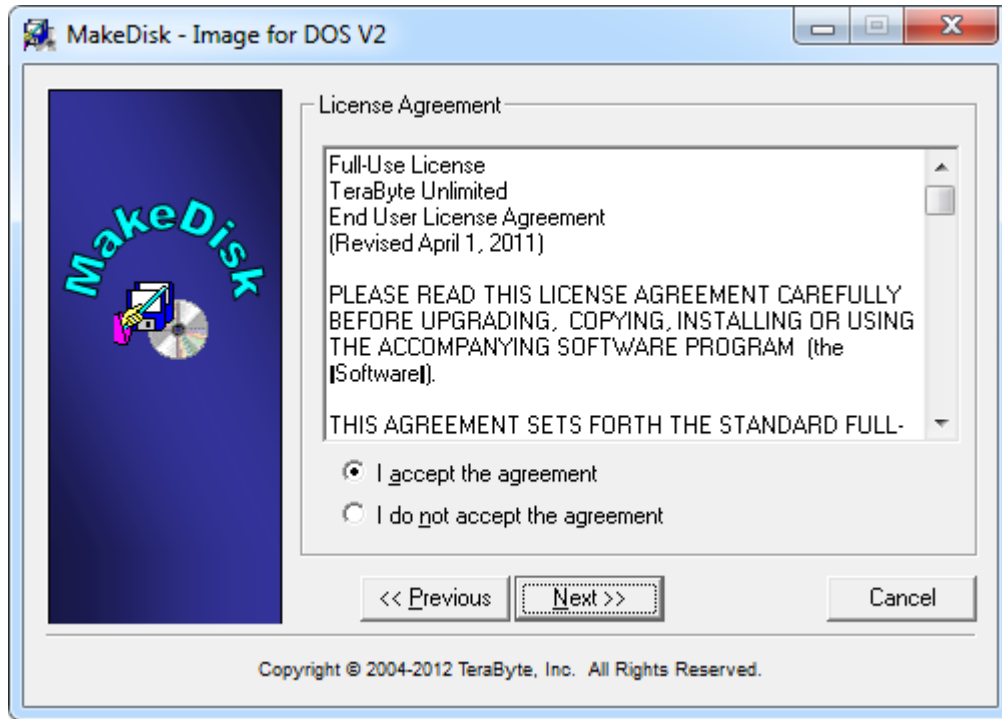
MakeDisk - Image for DOS V2

MakeDisk

License Agreement

Full-Use License
TeraByte Unlimited
End User License Agreement
(Revised April 1, 2011)

PLEASE READ THIS LICENSE AGREEMENT CAREFULLY BEFORE UPGRADING, COPYING, INSTALLING OR USING THE ACCOMPANYING SOFTWARE PROGRAM (the |Software|).

THIS AGREEMENT SETS FORTH THE STANDARD FULL-

I accept the agreement

I do not accept the agreement

<< Previous

Next >>

Cancel

Copyright © 2004-2012 TeraByte, Inc. All Rights Reserved.